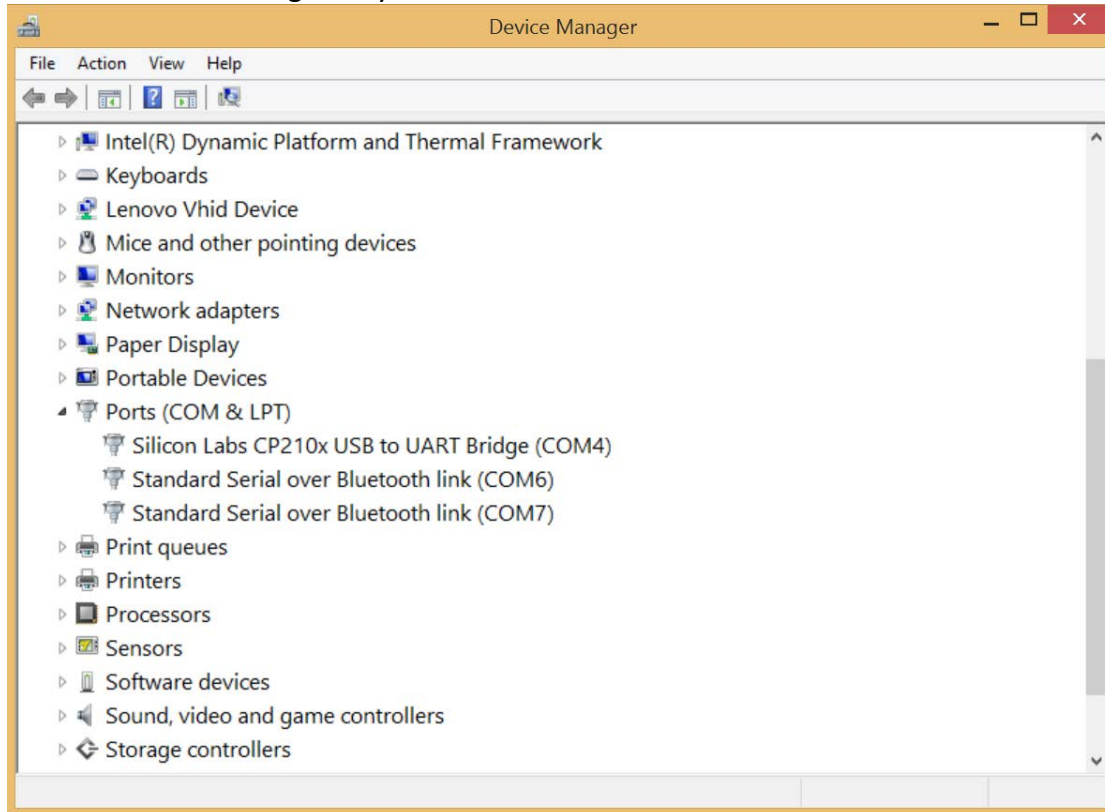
Device Manager

File Action View Help

Intel(R) Dynamic Platform and Thermal Framework
Keyboards
Lenovo Vhid Device
Mice and other pointing devices
Monitors
Network adapters
Paper Display
Portable Devices
Ports (COM & LPT)
Silicon Labs CP210x USB to UART Bridge (COM4)
Standard Serial over Bluetooth link (COM6)
Standard Serial over Bluetooth link (COM7)
Print queues
Printers
Processors
Sensors
Software devices
Sound, video and game controllers
Storage controllers